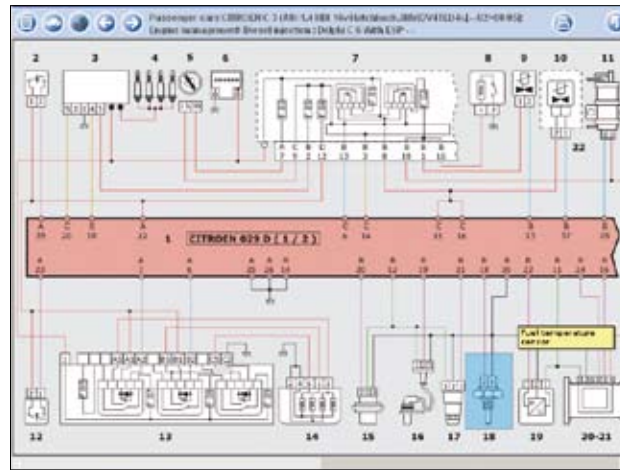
Passenger cars CITROEN C 3 (FR) 1.4 HDi 16v Hatchback (8HX/DV4TED4) - 02-09-2002
Engine management Diesel injection : Delphi C 6 With ESP -

2
3
4
5
6
7
8
9
10
11
22
1
CITROEN 029 D ( 1 / 3 )
Fuel temperature sensor
12
13
14
15
16
17
18
19
20-21